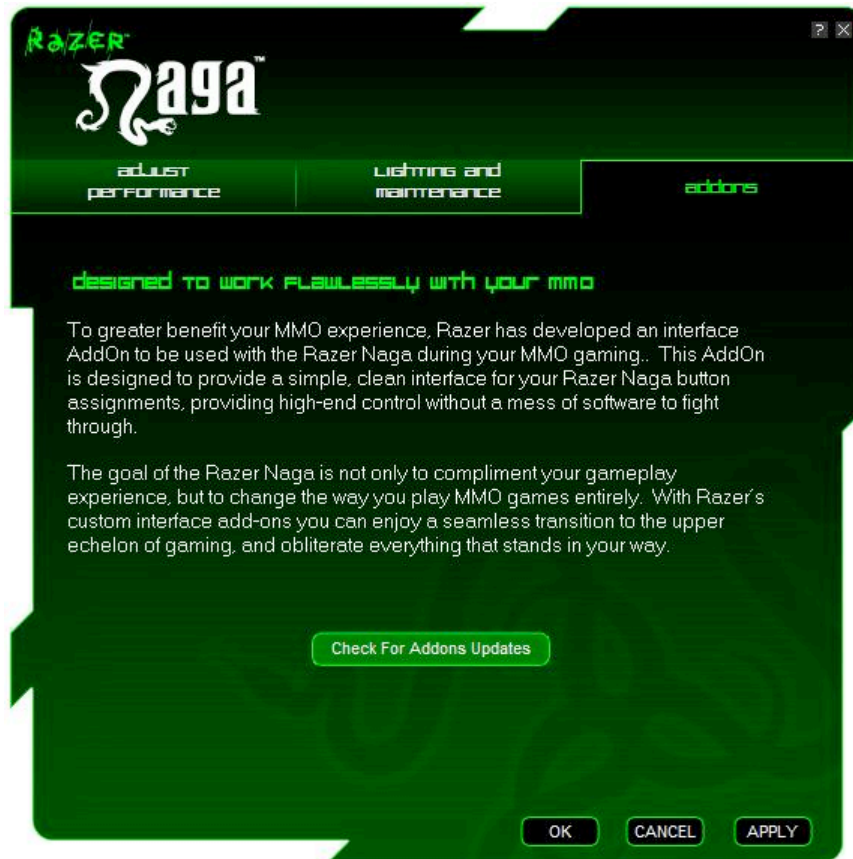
RAZER

Naga™

? X

adjust performance

lighting and maintenance

addons

designed to work flawlessly with your mmo

To greater benefit your MMO experience, Razer has developed an interface AddOn to be used with the Razer Naga during your MMO gaming.. This AddOn is designed to provide a simple, clean interface for your Razer Naga button assignments, providing high-end control without a mess of software to fight through.

The goal of the Razer Naga is not only to compliment your gameplay experience, but to change the way you play MMO games entirely. With Razer's custom interface add-ons you can enjoy a seamless transition to the upper echelon of gaming, and obliterate everything that stands in your way.

Check For Addons Updates

OK

CANCEL

APPLY